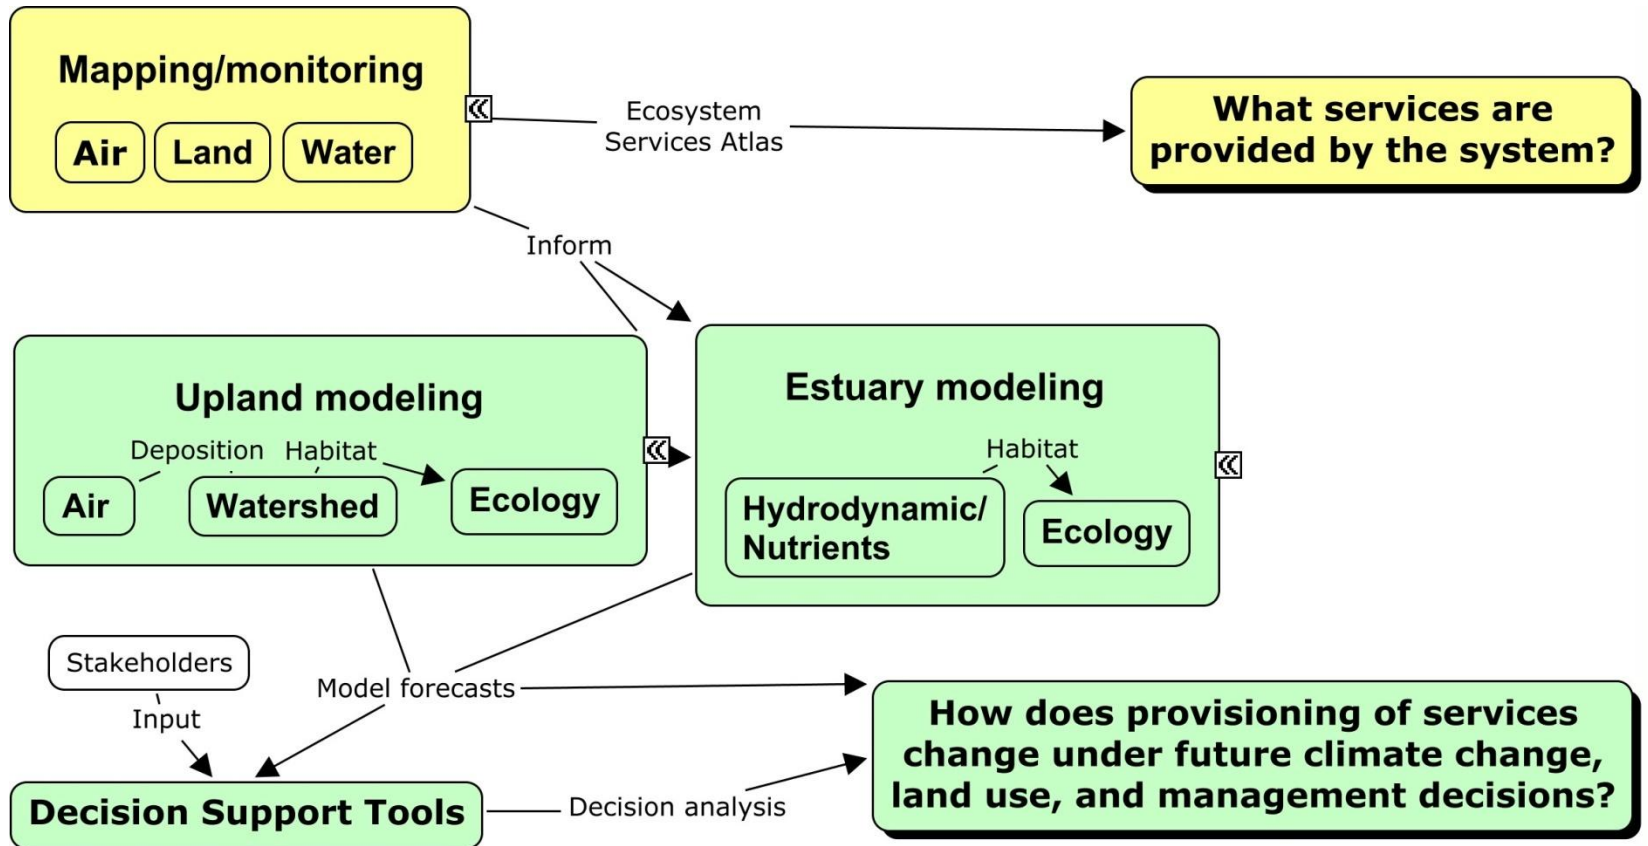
Mapping/monitoring

Air

Land

Water

Ecosystem Services Atlas

What services are provided by the system?

Inform

Upland modeling

Deposition

Habitat

Air

Watershed

Ecology

Estuary modeling

Habitat

Hydrodynamic/ Nutrients

Ecology

Stakeholders

Input

Model forecasts

How does provisioning of services change under future climate change, land use, and management decisions?

Decision Support Tools

Decision analysis